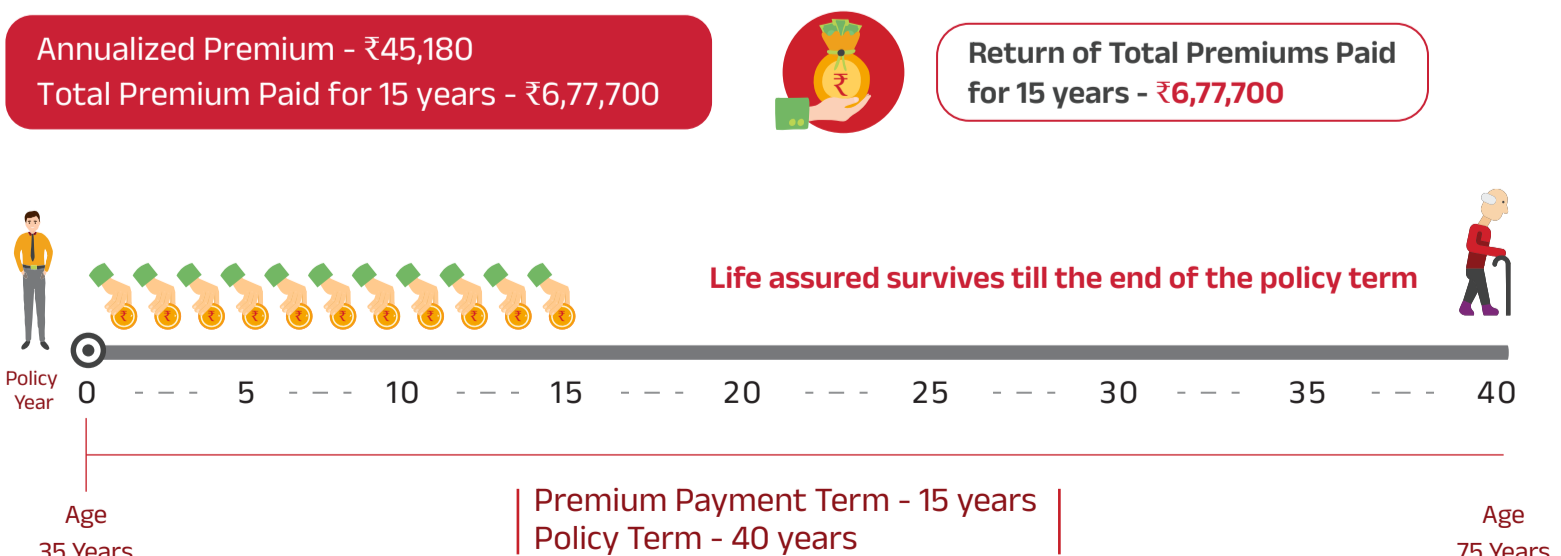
Annualized Premium - ₹45,180
Total Premium Paid for 15 years - ₹6,77,700

Return of Total Premiums Paid for 15 years - ₹6,77,700

Life assured survives till the end of the policy term

Policy Year 0 - - - 5 - - - 10 - - - 15 - - - 20 - - - 25 - - - 30 - - - 35 - - - 40

Age 35 Years

Premium Payment Term - 15 years
Policy Term - 40 years

Age 75 Years